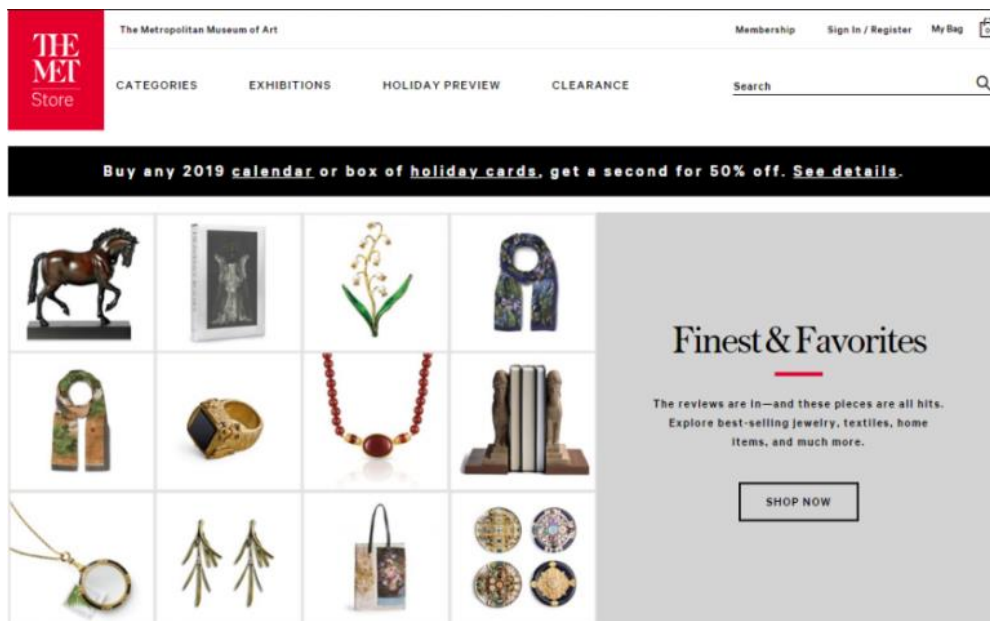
THE MET Store

The Metropolitan Museum of Art

Membership Sign In / Register My Bag

CATEGORIES EXHIBITIONS HOLIDAY PREVIEW CLEARANCE

Search

Buy any 2019 calendar or box of holiday cards, get a second for 50% off. See details.

Finest & Favorites

The reviews are in—and these pieces are all hits. Explore best-selling jewelry, textiles, home items, and much more.

SHOP NOW